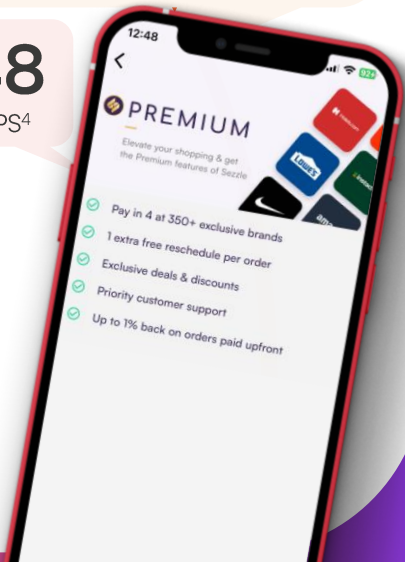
.8
PS4

12:48
92+
<
PREMIUM
Elevate your shopping & get the Premium features of Sezzle
LOWE'S
Pay in 4 at 350+ exclusive brands
1 extra free reschedule per order
Exclusive deals & discounts
Priority customer support
Up to 1% back on orders paid upfront